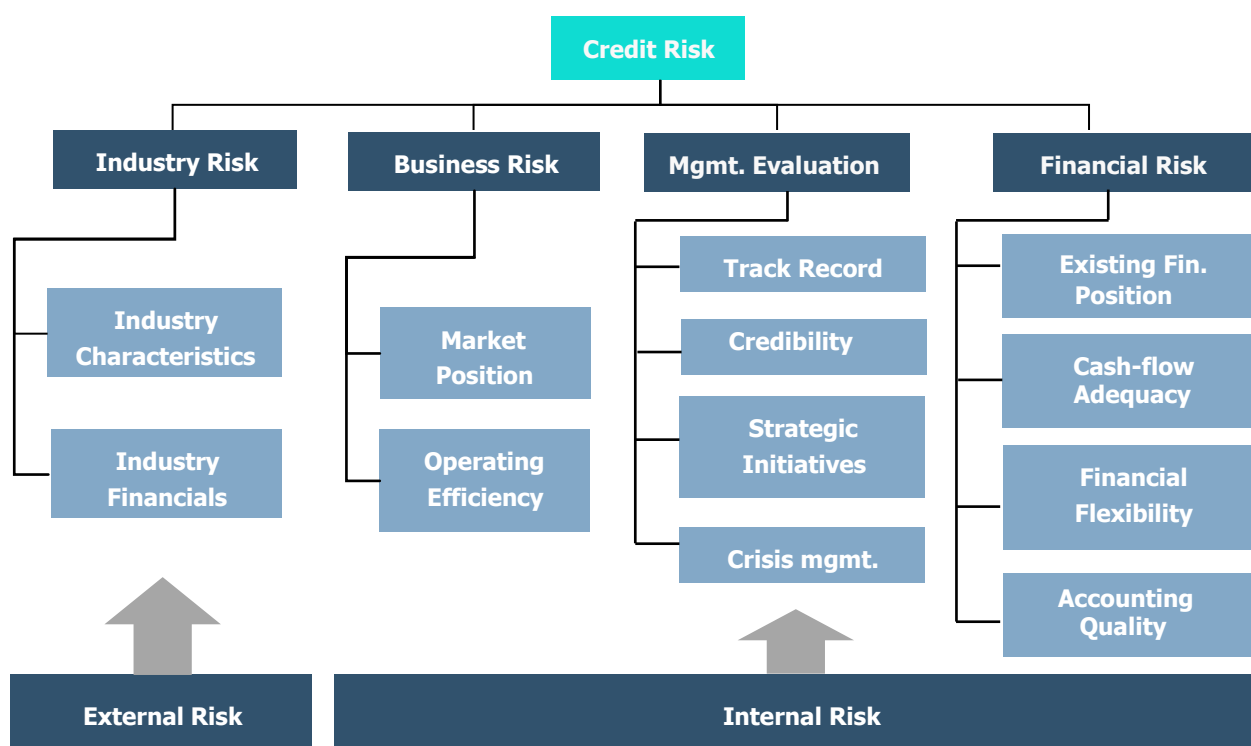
Credit Risk

Industry Risk

Industry Characteristics

Industry Financials

Business Risk

Market Position

Operating Efficiency

Mgmt. Evaluation

Track Record

Credibility

Strategic Initiatives

Crisis mgmt.

Financial Risk

Existing Fin. Position

Cash-flow Adequacy

Financial Flexibility

Accounting Quality

External Risk

Internal Risk